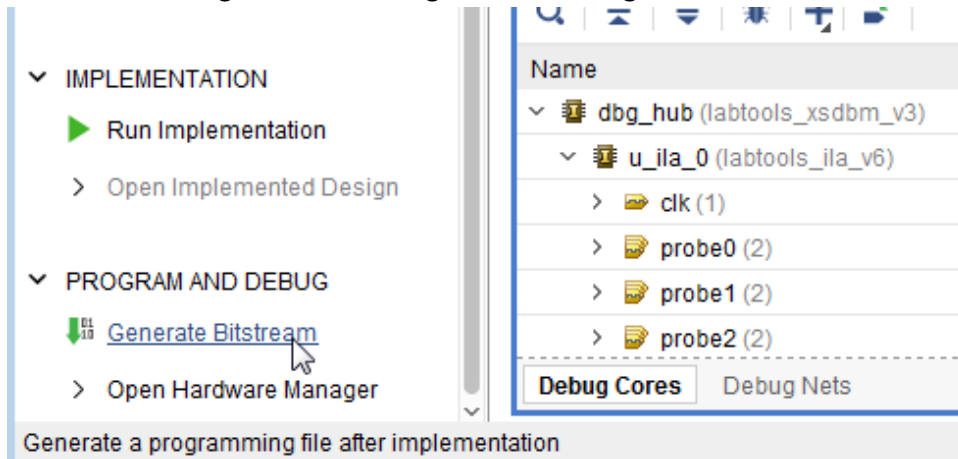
IMPLEMENTATION

Run Implementation

Open Implemented Design

PROGRAM AND DEBUG

Generate Bitstream

Open Hardware Manager

Name

dbg_hub (labtools_xsdbm_v3)

u_ila_0 (labtools_ila_v6)

clk (1)

probe0 (2)

probe1 (2)

probe2 (2)

Debug Cores

Debug Nets

Generate a programming file after implementation